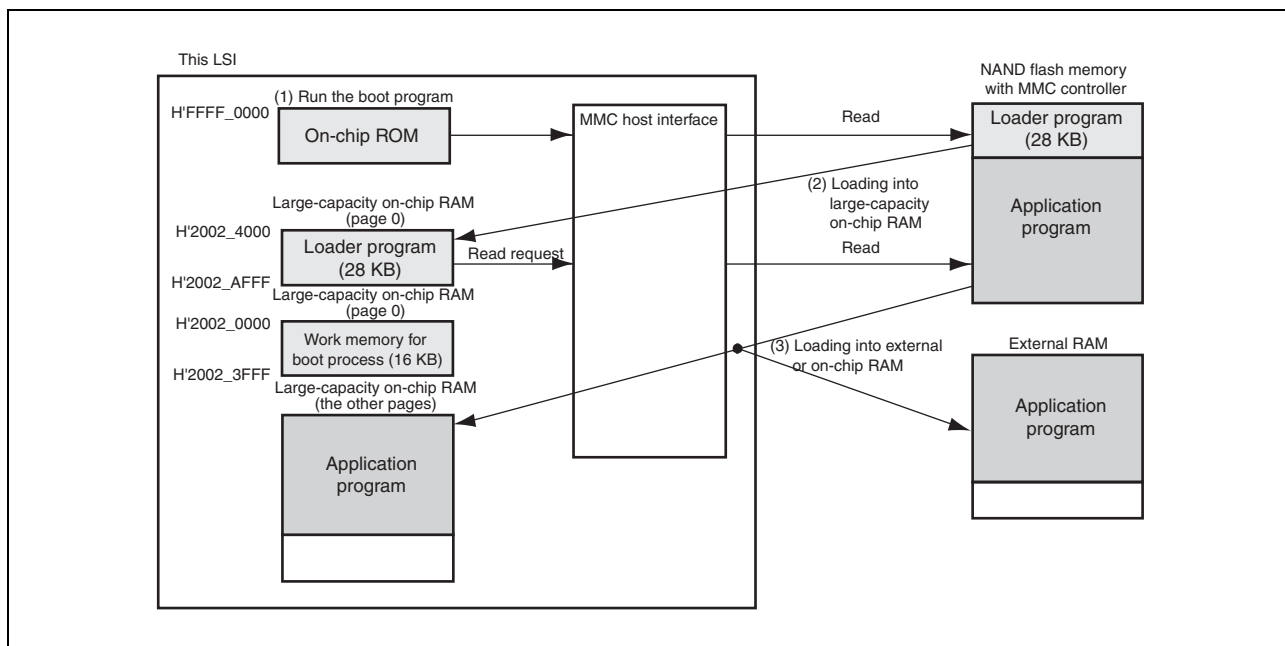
This LSI

(1) Run the boot program

H'FFFF_0000

On-chip ROM

MMC host interface

Read

NAND flash memory with MMC controller

Loader program (28 KB)

(2) Loading into large-capacity on-chip RAM

Application program

Large-capacity on-chip RAM (page 0)

H'2002_4000

Loader program (28 KB)

Read request

Read

H'2002_AFFF

Large-capacity on-chip RAM (page 0)

H'2002_0000

Work memory for boot process (16 KB)

H'2002_3FFF

(3) Loading into external or on-chip RAM

External RAM

Application program

Large-capacity on-chip RAM (the other pages)

Application program